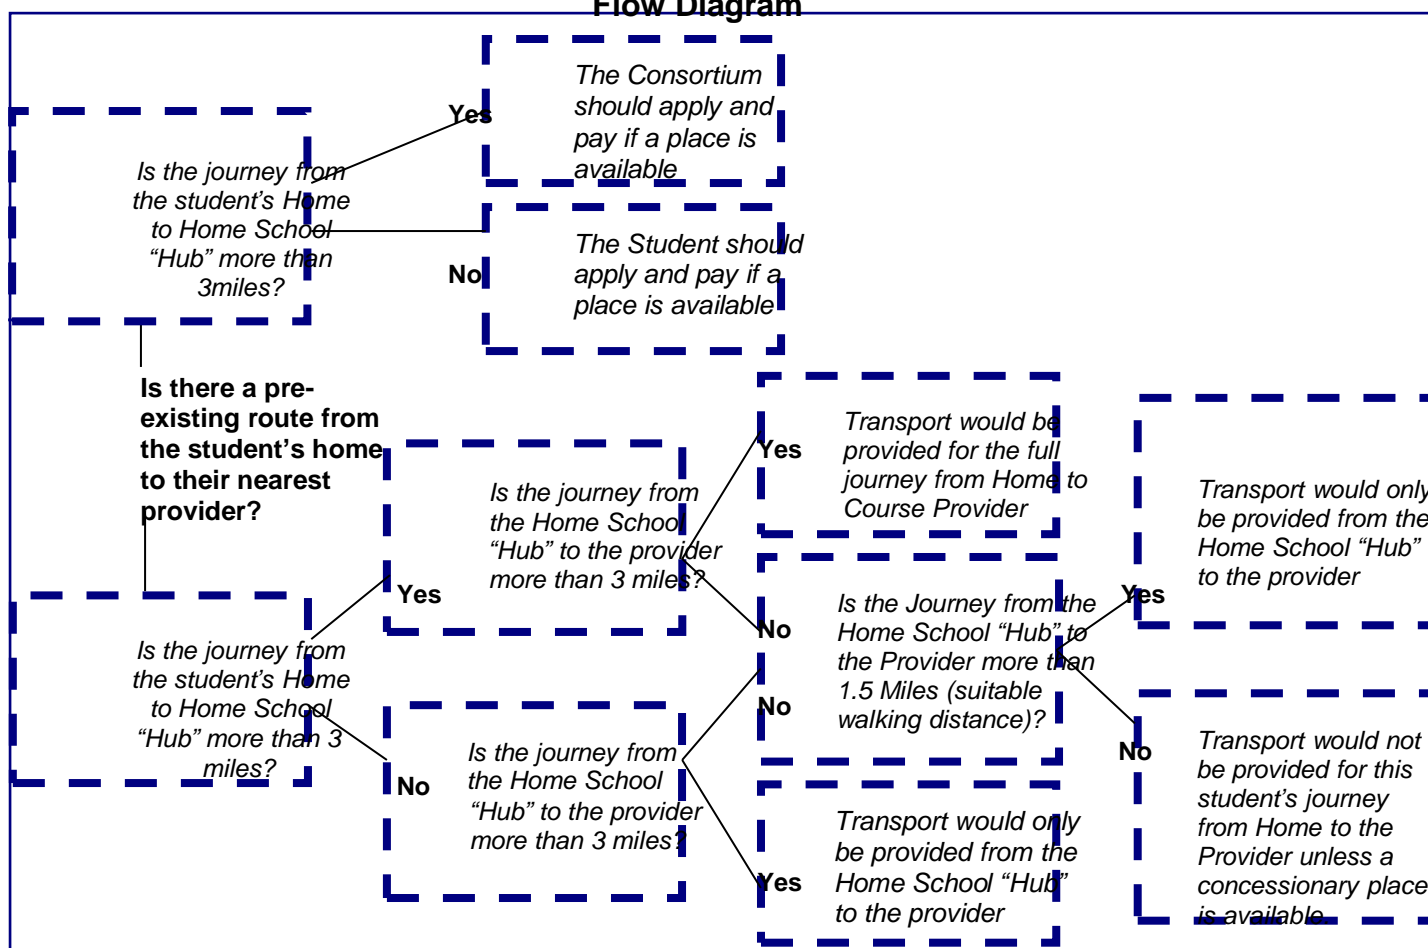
Flow Diagram

Is there a pre-existing route from the student's home to their nearest provider?

Is the journey from the student's Home to Home School "Hub" more than 3miles?

Yes

The Consortium should apply and pay if a place is available

No

The Student should apply and pay if a place is available

Is the journey from the student's Home to Home School "Hub" more than 3 miles?

Yes

Is the journey from the Home School "Hub" to the provider more than 3 miles?

Yes

Transport would be provided for the full journey from Home to Course Provider

No

Is the Journey from the Home School "Hub" to the Provider more than 1.5 Miles (suitable walking distance)?

Yes

Transport would only be provided from the Home School "Hub" to the provider

No

Transport would not be provided for this student's journey from Home to the Provider unless a concessionary place is available

No

Is the journey from the Home School "Hub" to the provider more than 3 miles?

No

Yes

Transport would only be provided from the Home School "Hub" to the provider